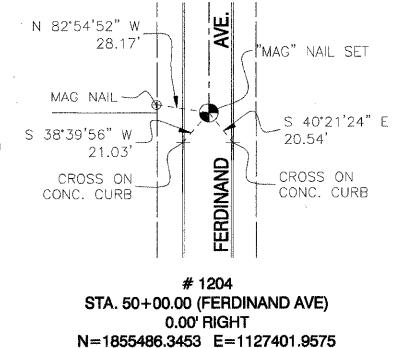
N 82°54'52" W
28.17'

AVE.

"MAG" NAIL SET

MAG NAIL

S 38°39'56" W
21.03'

S 40°21'24" E
20.54'

CROSS ON
CONC. CURB

FERDINAND

CROSS ON
CONC. CURB

# 1204
STA. 50+00.00 (FERDINAND AVE)
0.00' RIGHT
N=1855486.3453 E=1127401.9575